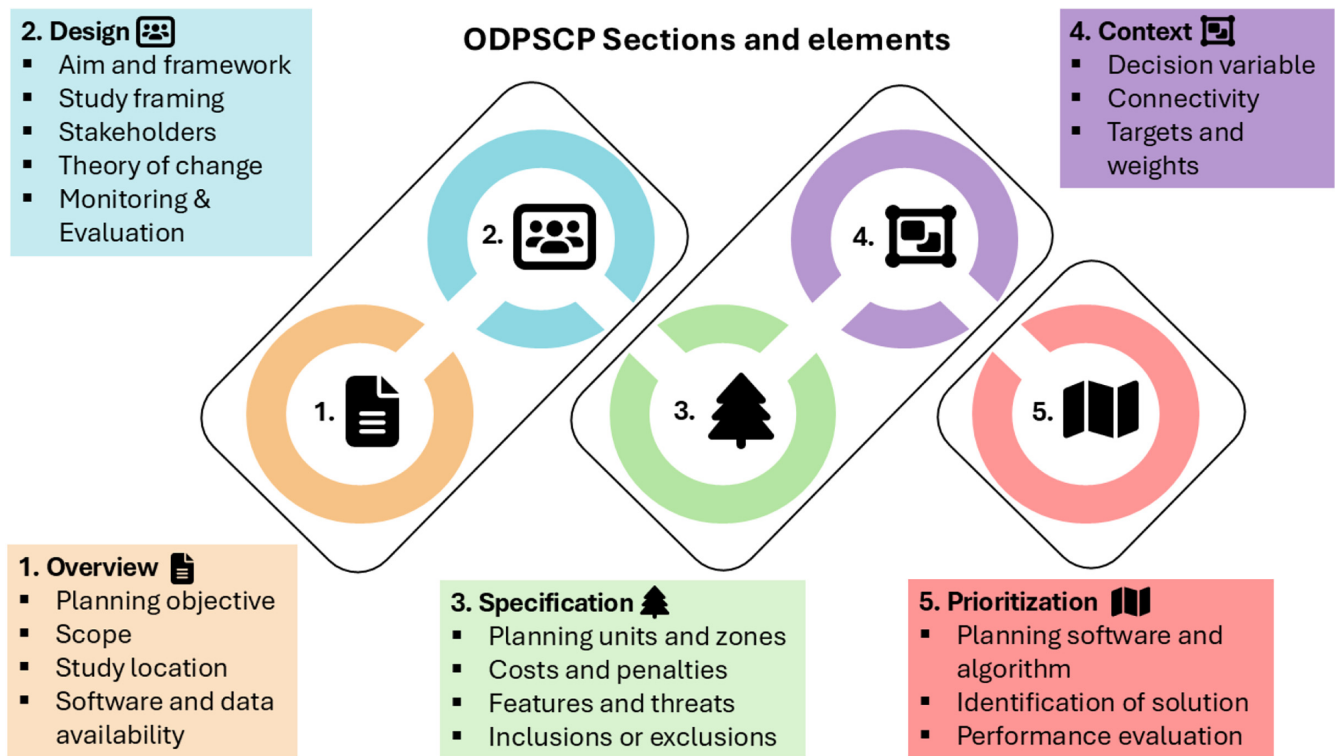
2. Design
▪ Aim and framework
▪ Study framing
▪ Stakeholders
▪ Theory of change
▪ Monitoring & Evaluation

ODPSCP Sections and elements

4. Context
▪ Decision variable
▪ Connectivity
▪ Targets and weights

2.

4.

1.

3.

5.

1. Overview
▪ Planning objective
▪ Scope
▪ Study location
▪ Software and data availability

3. Specification
▪ Planning units and zones
▪ Costs and penalties
▪ Features and threats
▪ Inclusions or exclusions

5. Prioritization
▪ Planning software and algorithm
▪ Identification of solution
▪ Performance evaluation